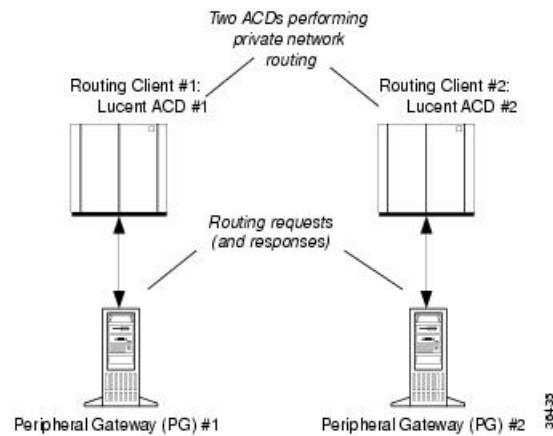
Two ACDs performing private network routing

Routing Client #1: Lucent ACD #1

Routing Client #2: Lucent ACD #2

Routing requests (and responses)

Peripheral Gateway (PG) #1

Peripheral Gateway (PG) #2

36433